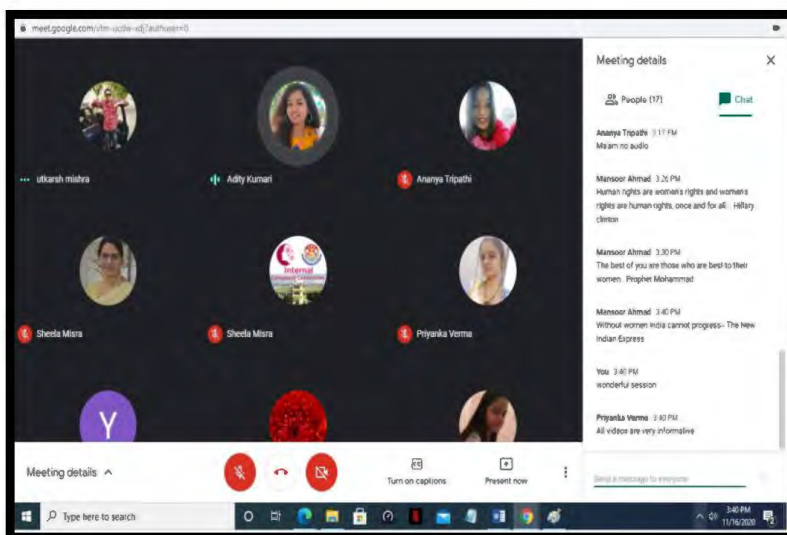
meet.google.com/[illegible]?authuser=0

utkarsh mishra

Adity Kumari

Ananya Tripathi

Sheela Misra

Sheela Misra

Internal

Priyanka Verma

Y

Meeting details ^

Turn on captions

Present now

Meeting details

People (17)

Chat

Ananya Tripathi 3:17 PM
Ma'am no audio

Mansoor Ahmad 3:26 PM
Human rights are women's rights and women's rights are human rights, once and for all. Hillary clinton

Mansoor Ahmad 3:30 PM
The best of you are those who are best to their women. Prophet Mohammad

Mansoor Ahmad 3:40 PM
Without women India cannot progress- The New Indian Express

You 3:40 PM
wonderful session

Priyanka Verma 3:40 PM
All videos are very informative

Send a message to everyone

Type here to search

3:40 PM
11/16/2020